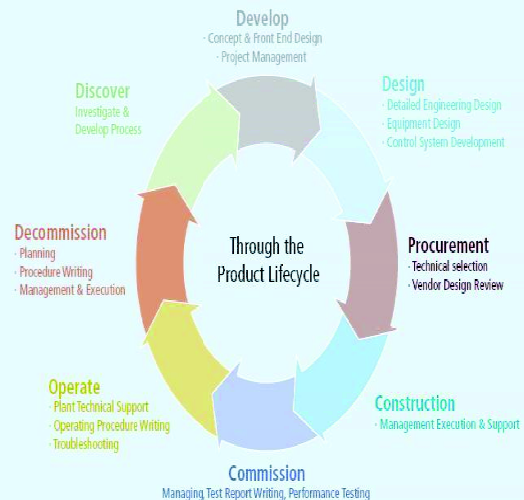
Develop
· Concept & Front End Design
· Project Management

Design
· Detailed Engineering Design
· Equipment Design
· Control System Development

Procurement
· Technical selection
· Vendor Design Review

Construction
· Management Execution & Support

Commission
Managing, Test Report Writing, Performance Testing

Operate
· Plant Technical Support
· Operating Procedure Writing
· Troubleshooting

Decommission
· Planning
· Procedure Writing
· Management & Execution

Discover
Investigate & Develop Process

Through the Product Lifecycle